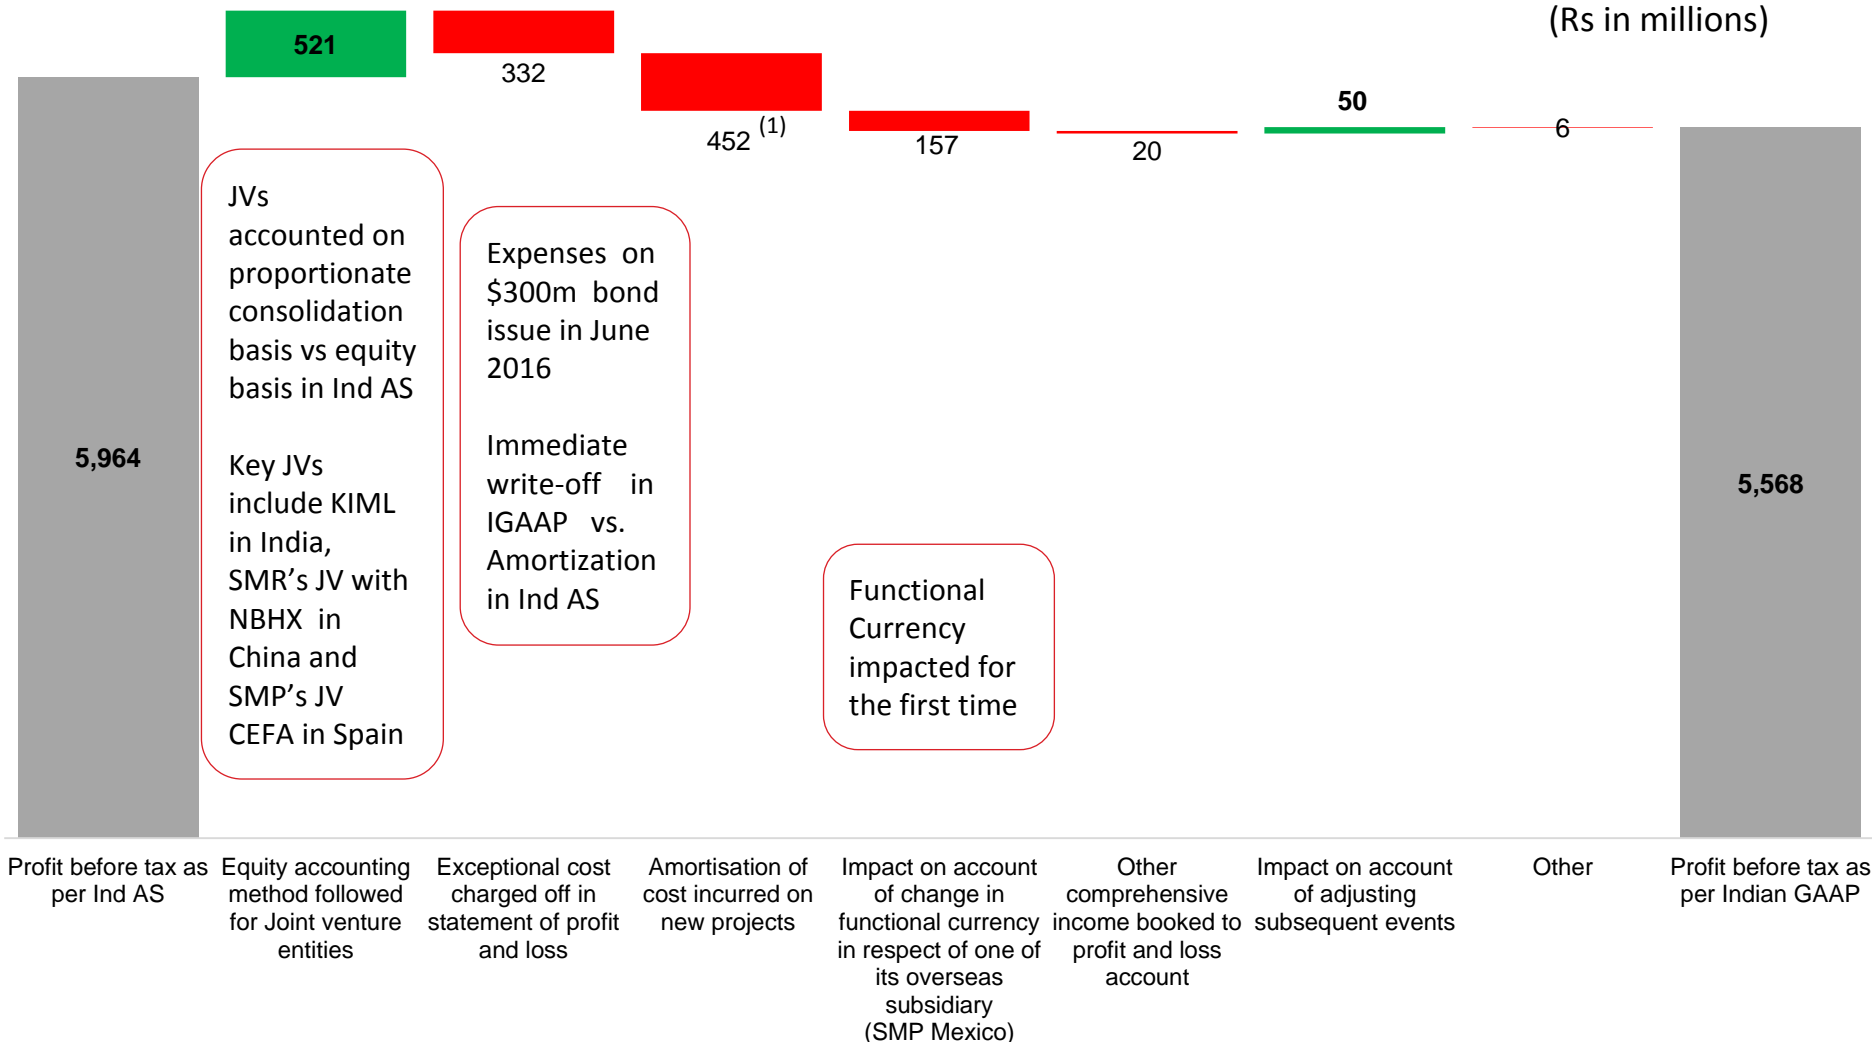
(Rs in millions)

521

332

452 $^{(1)}$

157

20

50

6

5,964

JVs accounted on proportionate consolidation basis vs equity basis in Ind AS

Key JVs include KIML in India, SMR's JV with NBHX in China and SMP's JV CEFA in Spain

Expenses on $300m bond issue in June 2016

Immediate write-off in IGAAP vs. Amortization in Ind AS

Functional Currency impacted for the first time

5,568

Profit before tax as per Ind AS

Equity accounting method followed for Joint venture entities

Exceptional cost charged off in statement of profit and loss

Amortisation of cost incurred on new projects

Impact on account of change in functional currency in respect of one of its overseas subsidiary (SMP Mexico)

Other comprehensive income booked to profit and loss account

Impact on account of adjusting subsequent events

Other

Profit before tax as per Indian GAAP